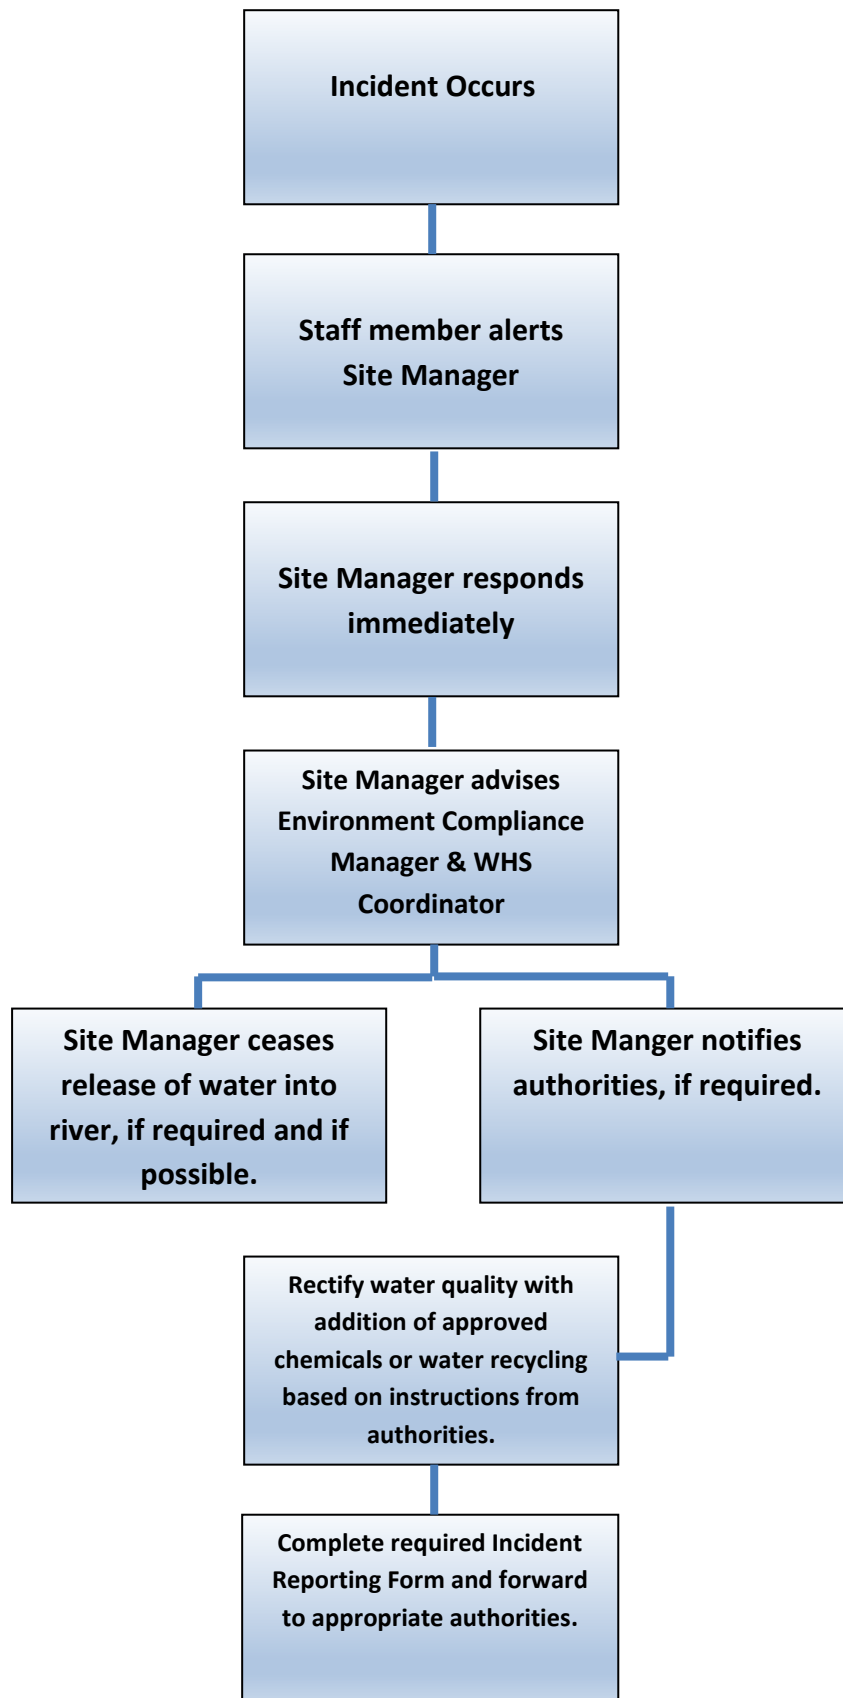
Incident Occurs

Staff member alerts Site Manager

Site Manager responds immediately

Site Manager advises Environment Compliance Manager & WHS Coordinator

Site Manager ceases release of water into river, if required and if possible.

Site Manger notifies authorities, if required.

Rectify water quality with addition of approved chemicals or water recycling based on instructions from authorities.

Complete required Incident Reporting Form and forward to appropriate authorities.